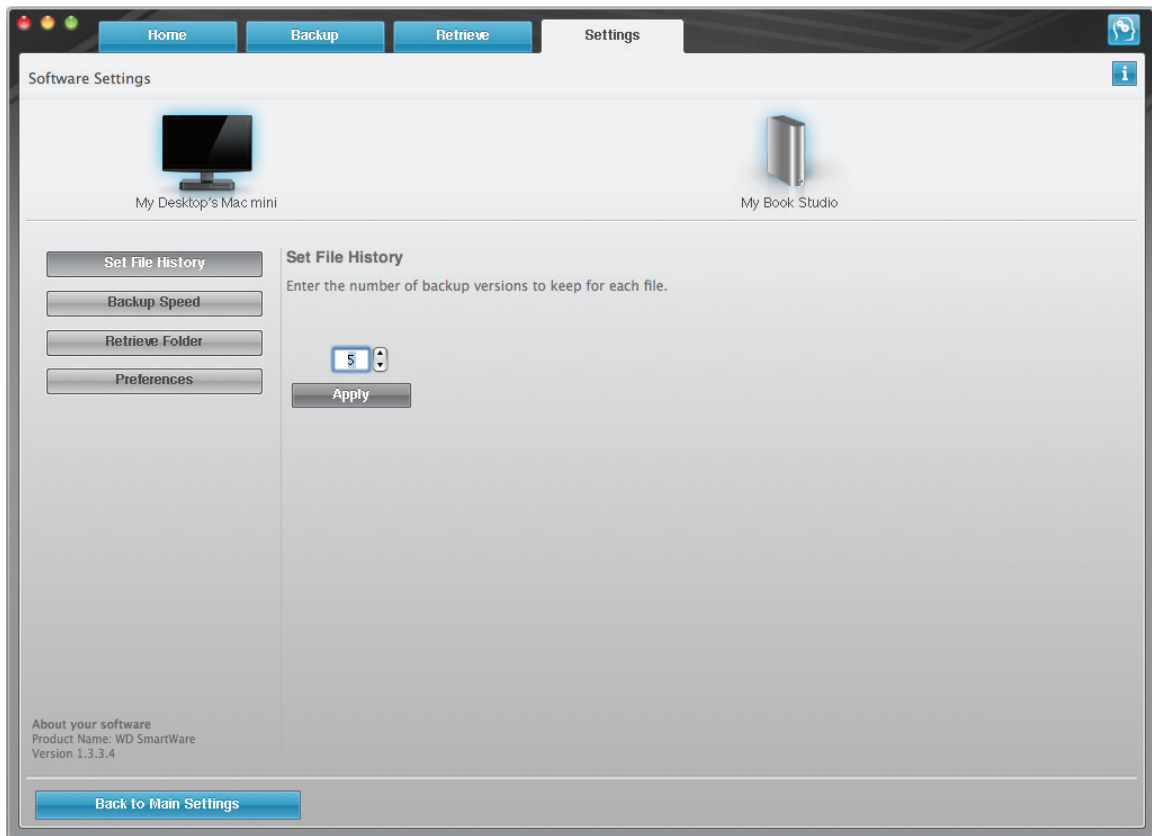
Home
Backup
Retrieve
Settings

Software Settings

My Desktop's Mac mini
My Book Studio

Set File History
Backup Speed
Retrieve Folder
Preferences

Set File History
Enter the number of backup versions to keep for each file.

5
Apply

About your software
Product Name: WD SmartWare
Version 1.3.3.4

Back to Main Settings